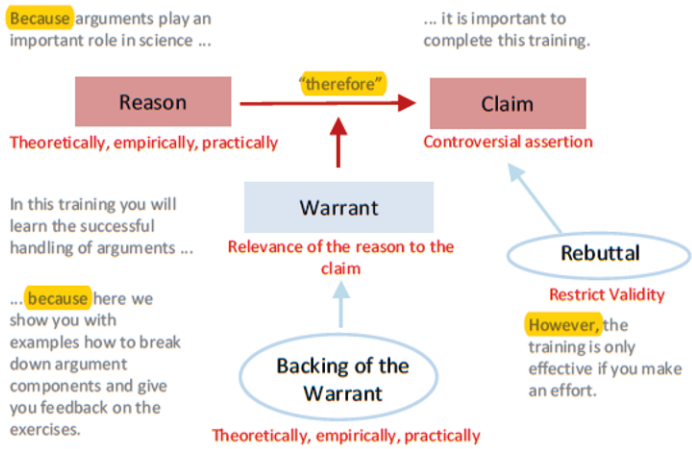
Because arguments play an important role in science ...

... it is important to complete this training.

"therefore"

Reason

Claim

Theoretically, empirically, practically

Controversial assertion

In this training you will learn the successful handling of arguments ...

Warrant

Relevance of the reason to the claim

Rebuttal

Restrict Validity

... because here we show you with examples how to break down argument components and give you feedback on the exercises.

Backing of the Warrant

Theoretically, empirically, practically

However, the training is only effective if you make an effort.